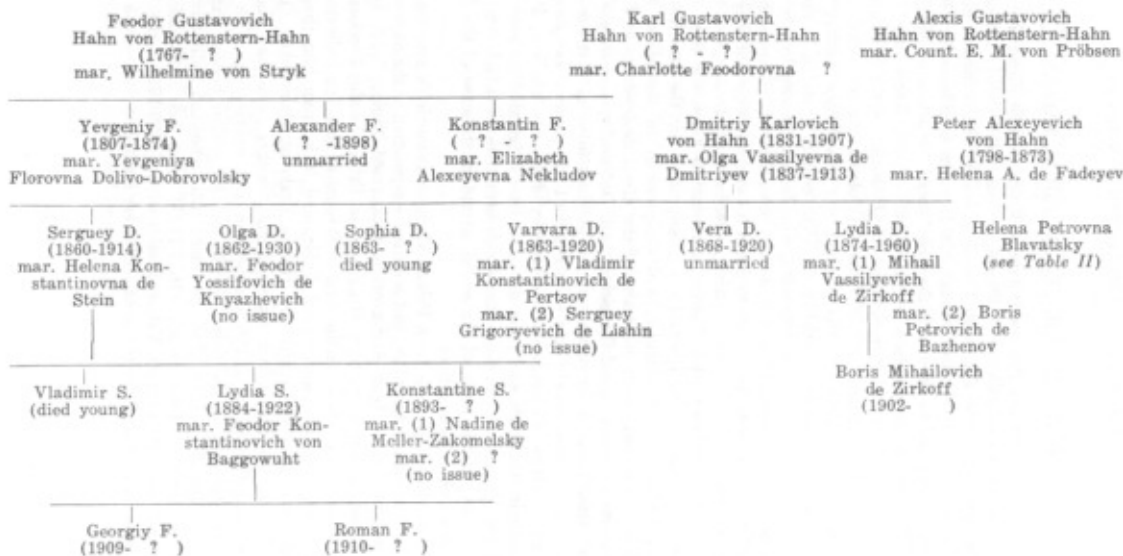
Feodor Gustavovich
Hahn von Rottenstern-Hahn
(1767- ? )
mar. Wilhelmine von Stryk

Karl Gustavovich
Hahn von Rottenstern-Hahn
( ? - ? )
mar. Charlotte Feodorovna ?

Alexis Gustavovich
Hahn von Rottenstern-Hahn
mar. Count. E. M. von Pröbsen

Yevgeniy F.
(1807-1874)
mar. Yevgeniya
Florovna Dolivo-Dobrovolsky

Alexander F.
( ? -1898)
unmarried

Konstantin F.
( ? - ? )
mar. Elizabeth
Alexeyevna Nekludov

Dmitriy Karlovich
von Hahn (1831-1907)
mar. Olga Vassilyevna de
Dmitriyev (1837-1913)

Peter Alexeyevich
von Hahn
(1798-1873)
mar. Helena A. de Fadeyev

Serguey D.
(1860-1914)
mar. Helena Konstantinovna de
Stein

Olga D.
(1862-1930)
mar. Feodor
Yossifovich de
Knyazhevich
(no issue)

Sophia D.
(1863- ? )
died young

Varvara D.
(1863-1920)
mar. (1) Vladimir
Konstantinovich de
Pertsov
mar. (2) Serguey
Grigoryevich de Lishin
(no issue)

Vera D.
(1868-1920)
unmarried

Lydia D.
(1874-1960)
mar. (1) Mihail
Vassilyevich
de Zirkoff

mar. (2) Boris
Petrovich de
Bazhenov

Helena Petrovna
Blavatsky
(*see Table II*)

Boris Mihailovich
de Zirkoff
(1902- )

Vladimir S.
(died young)

Lydia S.
(1884-1922)
mar. Feodor Konstantinovich von
Baggowuht

Konstantine S.
(1893- ? )
mar. (1) Nadine de
Meller-Zakomelsky
mar. (2) ?
(no issue)

Georgiy F.
(1909- ? )

Roman F.
(1910- ? )